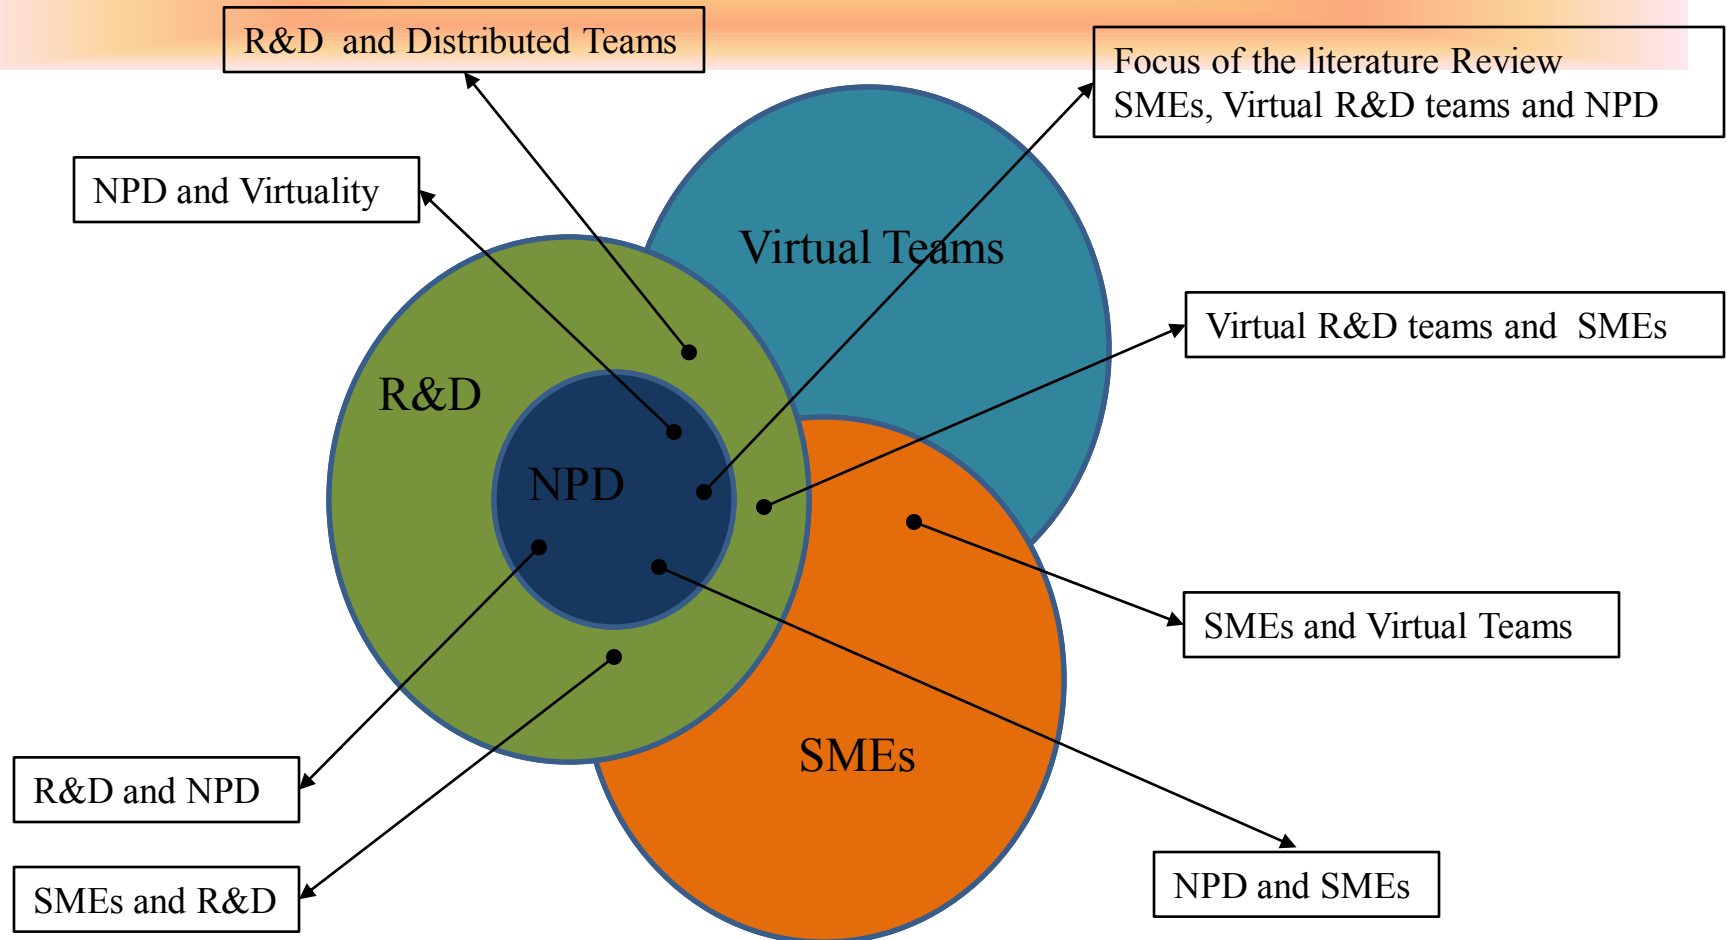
R&D and Distributed Teams

Focus of the literature Review
SMEs, Virtual R&D teams and NPD

NPD and Virtuality

Virtual Teams

R&D

NPD

Virtual R&D teams and SMEs

SMEs and Virtual Teams

SMEs

R&D and NPD

SMEs and R&D

NPD and SMEs